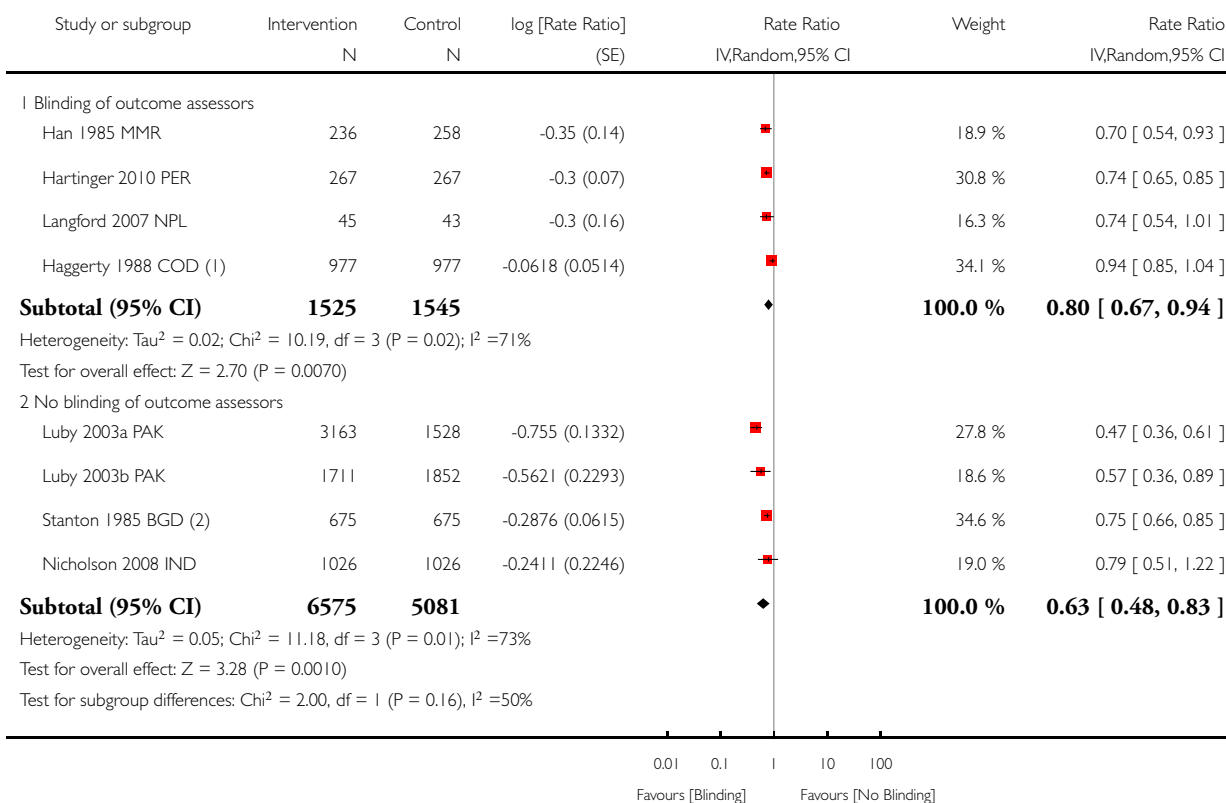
| Study or subgroup | Intervention N | Control N | log [Rate Ratio] (SE) | Rate Ratio IV,Random,95% CI | Weight | Rate Ratio IV,Random,95% CI |
|---|---|---|---|---|---|---|
| 1 Blinding of outcome assessors | | | | | | |
| Han 1985 MMR | 236 | 258 | -0.35 (0.14) | | 18.9 % | 0.70 [ 0.54, 0.93 ] |
| Hartinger 2010 PER | 267 | 267 | -0.3 (0.07) | | 30.8 % | 0.74 [ 0.65, 0.85 ] |
| Langford 2007 NPL | 45 | 43 | -0.3 (0.16) | | 16.3 % | 0.74 [ 0.54, 1.01 ] |
| Haggerty 1988 COD (1) | 977 | 977 | -0.0618 (0.0514) | | 34.1 % | 0.94 [ 0.85, 1.04 ] |
| **Subtotal (95% CI)** | **1525** | **1545** | | | **100.0 %** | **0.80 [ 0.67, 0.94 ]** |

Heterogeneity: Tau$^2$ = 0.02; Chi$^2$ = 10.19, df = 3 (P = 0.02); I$^2$ =71%
Test for overall effect: Z = 2.70 (P = 0.0070)

| Study or subgroup | Intervention N | Control N | log [Rate Ratio] (SE) | Rate Ratio IV,Random,95% CI | Weight | Rate Ratio IV,Random,95% CI |
|---|---|---|---|---|---|---|
| 2 No blinding of outcome assessors | | | | | | |
| Luby 2003a PAK | 3163 | 1528 | -0.755 (0.1332) | | 27.8 % | 0.47 [ 0.36, 0.61 ] |
| Luby 2003b PAK | 1711 | 1852 | -0.5621 (0.2293) | | 18.6 % | 0.57 [ 0.36, 0.89 ] |
| Stanton 1985 BGD (2) | 675 | 675 | -0.2876 (0.0615) | | 34.6 % | 0.75 [ 0.66, 0.85 ] |
| Nicholson 2008 IND | 1026 | 1026 | -0.2411 (0.2246) | | 19.0 % | 0.79 [ 0.51, 1.22 ] |
| **Subtotal (95% CI)** | **6575** | **5081** | | | **100.0 %** | **0.63 [ 0.48, 0.83 ]** |

Heterogeneity: Tau$^2$ = 0.05; Chi$^2$ = 11.18, df = 3 (P = 0.01); I$^2$ =73%
Test for overall effect: Z = 3.28 (P = 0.0010)
Test for subgroup differences: Chi$^2$ = 2.00, df = 1 (P = 0.16), I$^2$ =50%

0.01 0.1 1 10 100
Favours [Blinding] Favours [No Blinding]